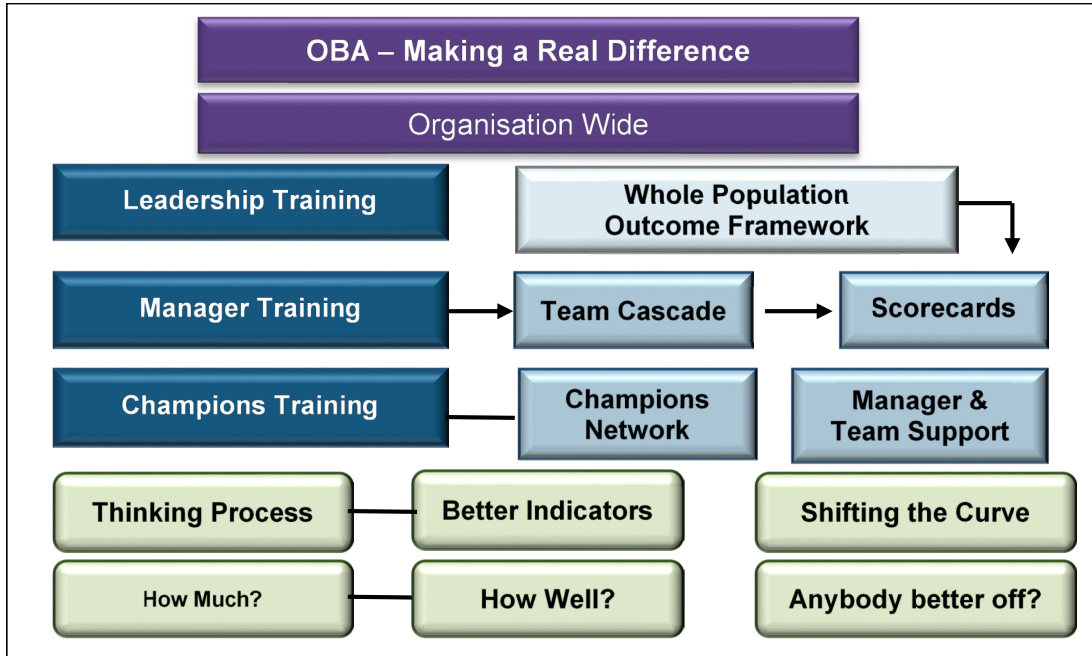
OBA – Making a Real Difference

Organisation Wide

Leadership Training

Whole Population Outcome Framework

Manager Training

Team Cascade

Scorecards

Champions Training

Champions Network

Manager & Team Support

Thinking Process

Better Indicators

Shifting the Curve

How Much?

How Well?

Anybody better off?